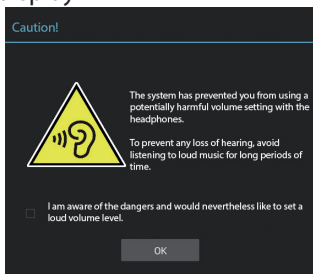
Caution!

The system has prevented you from using a potentially harmful volume setting with the headphones.

To prevent any loss of hearing, avoid listening to loud music for long periods of time.

I am aware of the dangers and would nevertheless like to set a loud volume level.

OK